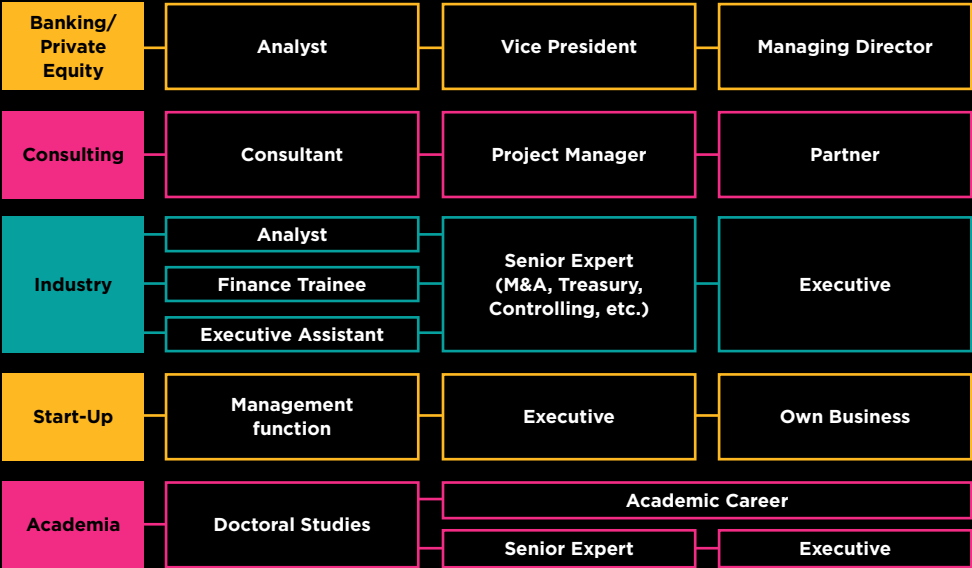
Banking/ Private Equity

Analyst

Vice President

Managing Director

Consulting

Consultant

Project Manager

Partner

Industry

Analyst

Finance Trainee

Executive Assistant

Senior Expert (M&A, Treasury, Controlling, etc.)

Executive

Start-Up

Management function

Executive

Own Business

Academia

Doctoral Studies

Academic Career

Senior Expert

Executive